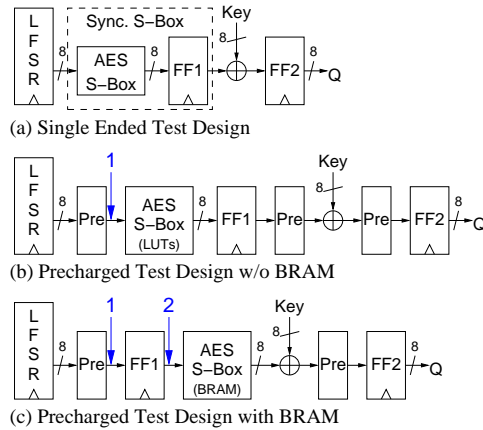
L F S R

Sync. S−Box

Key

8

8

AES S−Box

8

FF1

FF2

8

Q

(a) Single Ended Test Design

1

Key

L F S R

8

Pre

AES S−Box (LUTs)

8

FF1

Pre

8

Pre

FF2

8

Q

(b) Precharged Test Design w/o BRAM

1

2

Key

L F S R

8

Pre

FF1

AES S−Box (BRAM)

8

8

Pre

FF2

8

Q

(c) Precharged Test Design with BRAM